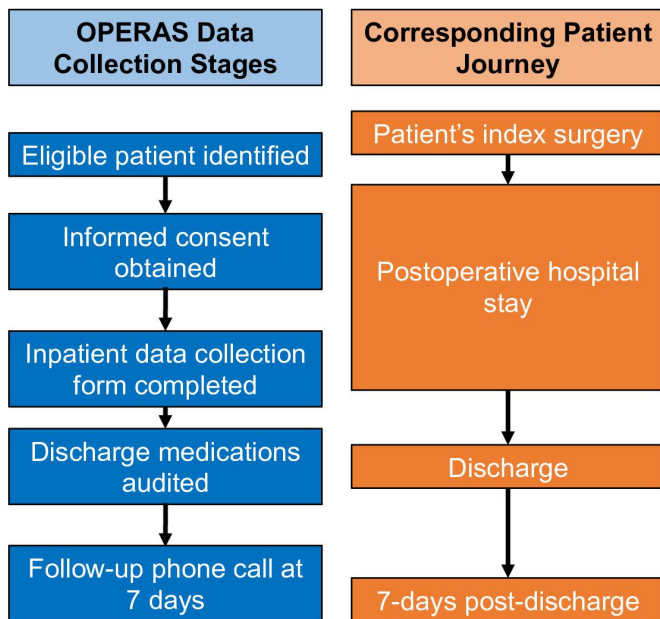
OPERAS Data Collection Stages

Eligible patient identified

Informed consent obtained

Inpatient data collection form completed

Discharge medications audited

Follow-up phone call at 7 days

Corresponding Patient Journey

Patient’s index surgery

Postoperative hospital stay

Discharge

7-days post-discharge